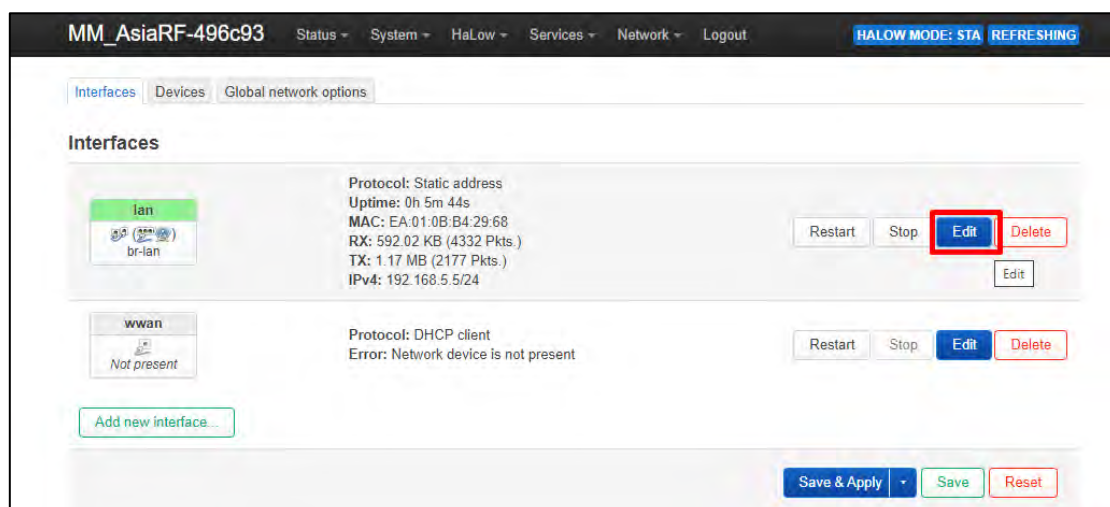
MM_AsiaRF-496c93 Status System HaLow Services Network Logout HALOW MODE: STA REFRESHING

Interfaces Devices Global network options

Interfaces

lan
br-lan

Protocol: Static address
Uptime: 0h 5m 44s
MAC: EA:01:0B:B4:29:68
RX: 592.02 KB (4332 Pkts.)
TX: 1.17 MB (2177 Pkts.)
IPv4: 192.168.5.5/24

Restart Stop Edit Delete
Edit

wwan
Not present

Protocol: DHCP client
Error: Network device is not present

Restart Stop Edit Delete

Add new interface...

Save & Apply Save Reset